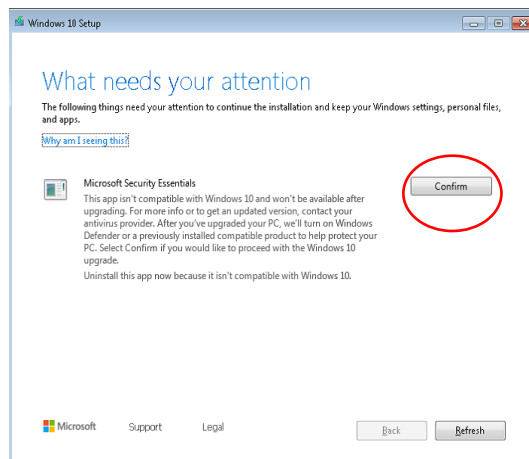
Windows 10 Setup

What needs your attention

The following things need your attention to continue the installation and keep your Windows settings, personal files, and apps.

Why am I seeing this?

Microsoft Security Essentials

This app isn't compatible with Windows 10 and won't be available after upgrading. For more info or to get an updated version, contact your antivirus provider. After you've upgraded your PC, we'll turn on Windows Defender or a previously installed compatible product to help protect your PC. Select Confirm if you would like to proceed with the Windows 10 upgrade.

Uninstall this app now because it isn't compatible with Windows 10.

Confirm

Microsoft Support Legal

Back Refresh